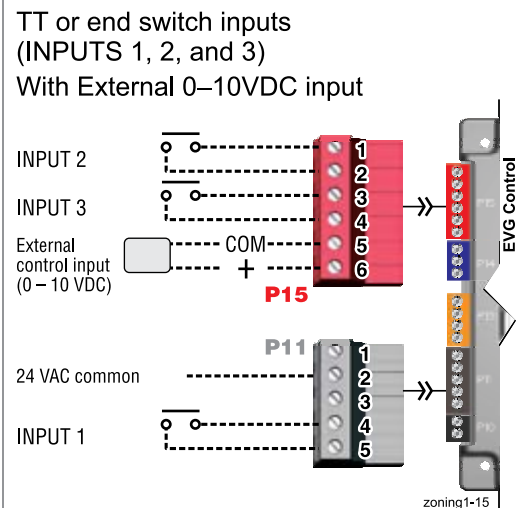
TT or end switch inputs
(INPUTS 1, 2, and 3)
With External 0–10VDC input

INPUT 2

INPUT 3

External control input (0 – 10 VDC)

COM

+

1
2
3
4
5
6

P15

EVG Control

P11

24 VAC common

INPUT 1

1
2
3
4
5

zoning1-15